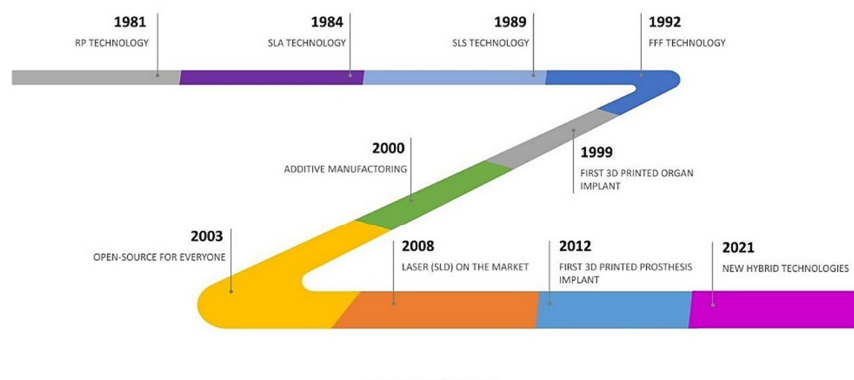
1981
RP TECHNOLOGY

1984
SLA TECHNOLOGY

1989
SLS TECHNOLOGY

1992
FFF TECHNOLOGY

1999
FIRST 3D PRINTED ORGAN IMPLANT

2000
ADDITIVE MANUFACTORING

2003
OPEN-SOURCE FOR EVERYONE

2008
LASER (SLD) ON THE MARKET

2012
FIRST 3D PRINTED PROSTHESIS IMPLANT

2021
NEW HYBRID TECHNOLOGIES